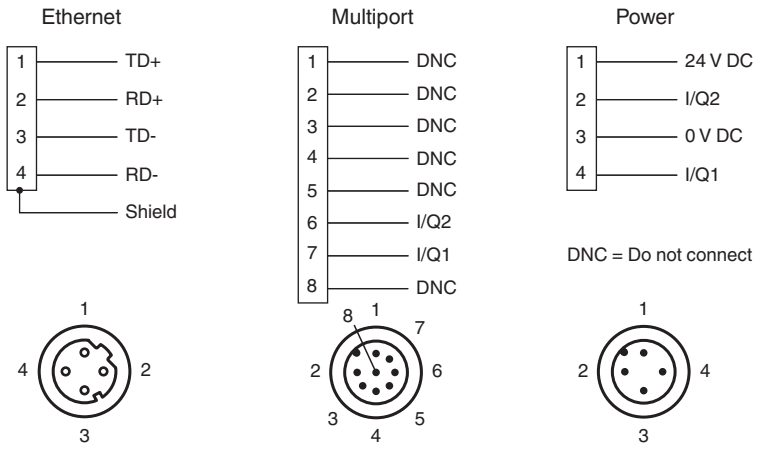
Ethernet

| 1 | TD+ |
|---|---|
| 2 | RD+ |
| 3 | TD- |
| 4 | RD- |

Shield

1
4 2
3

Multiport

| 1 | DNC |
|---|---|
| 2 | DNC |
| 3 | DNC |
| 4 | DNC |
| 5 | DNC |
| 6 | I/Q2 |
| 7 | I/Q1 |
| 8 | DNC |

8 1 7
2 6
3 5
4

Power

| 1 | 24 V DC |
|---|---|
| 2 | I/Q2 |
| 3 | 0 V DC |
| 4 | I/Q1 |

DNC = Do not connect

1
2 4
3